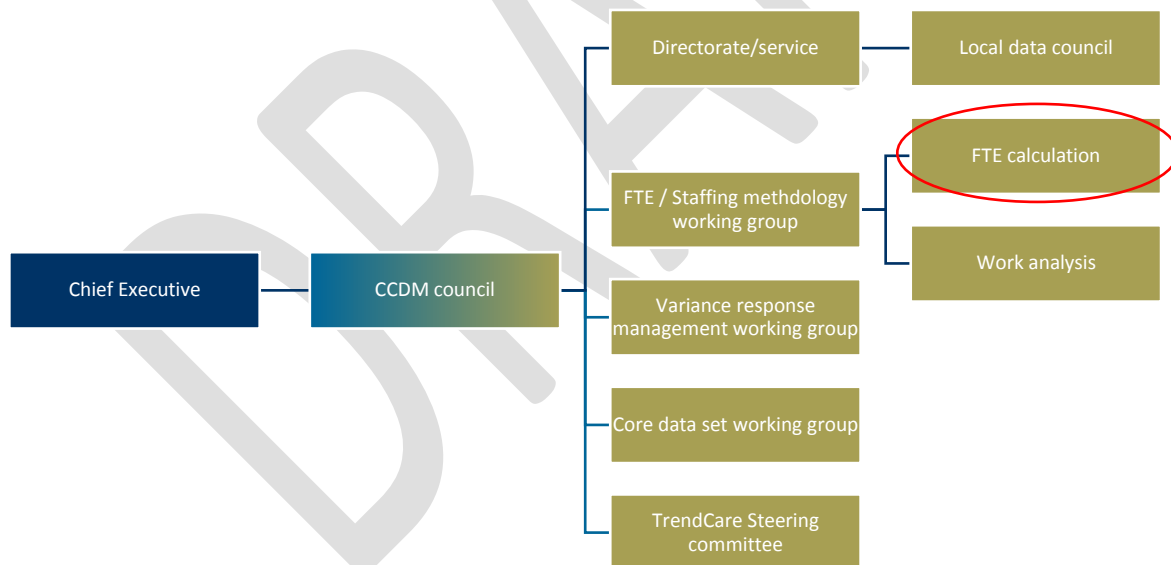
Chief Executive

CCDM council

Directorate/service

Local data council

FTE / Staffing methdology working group

FTE calculation

Work analysis

Variance response management working group

Core data set working group

TrendCare Steering committee

DRA